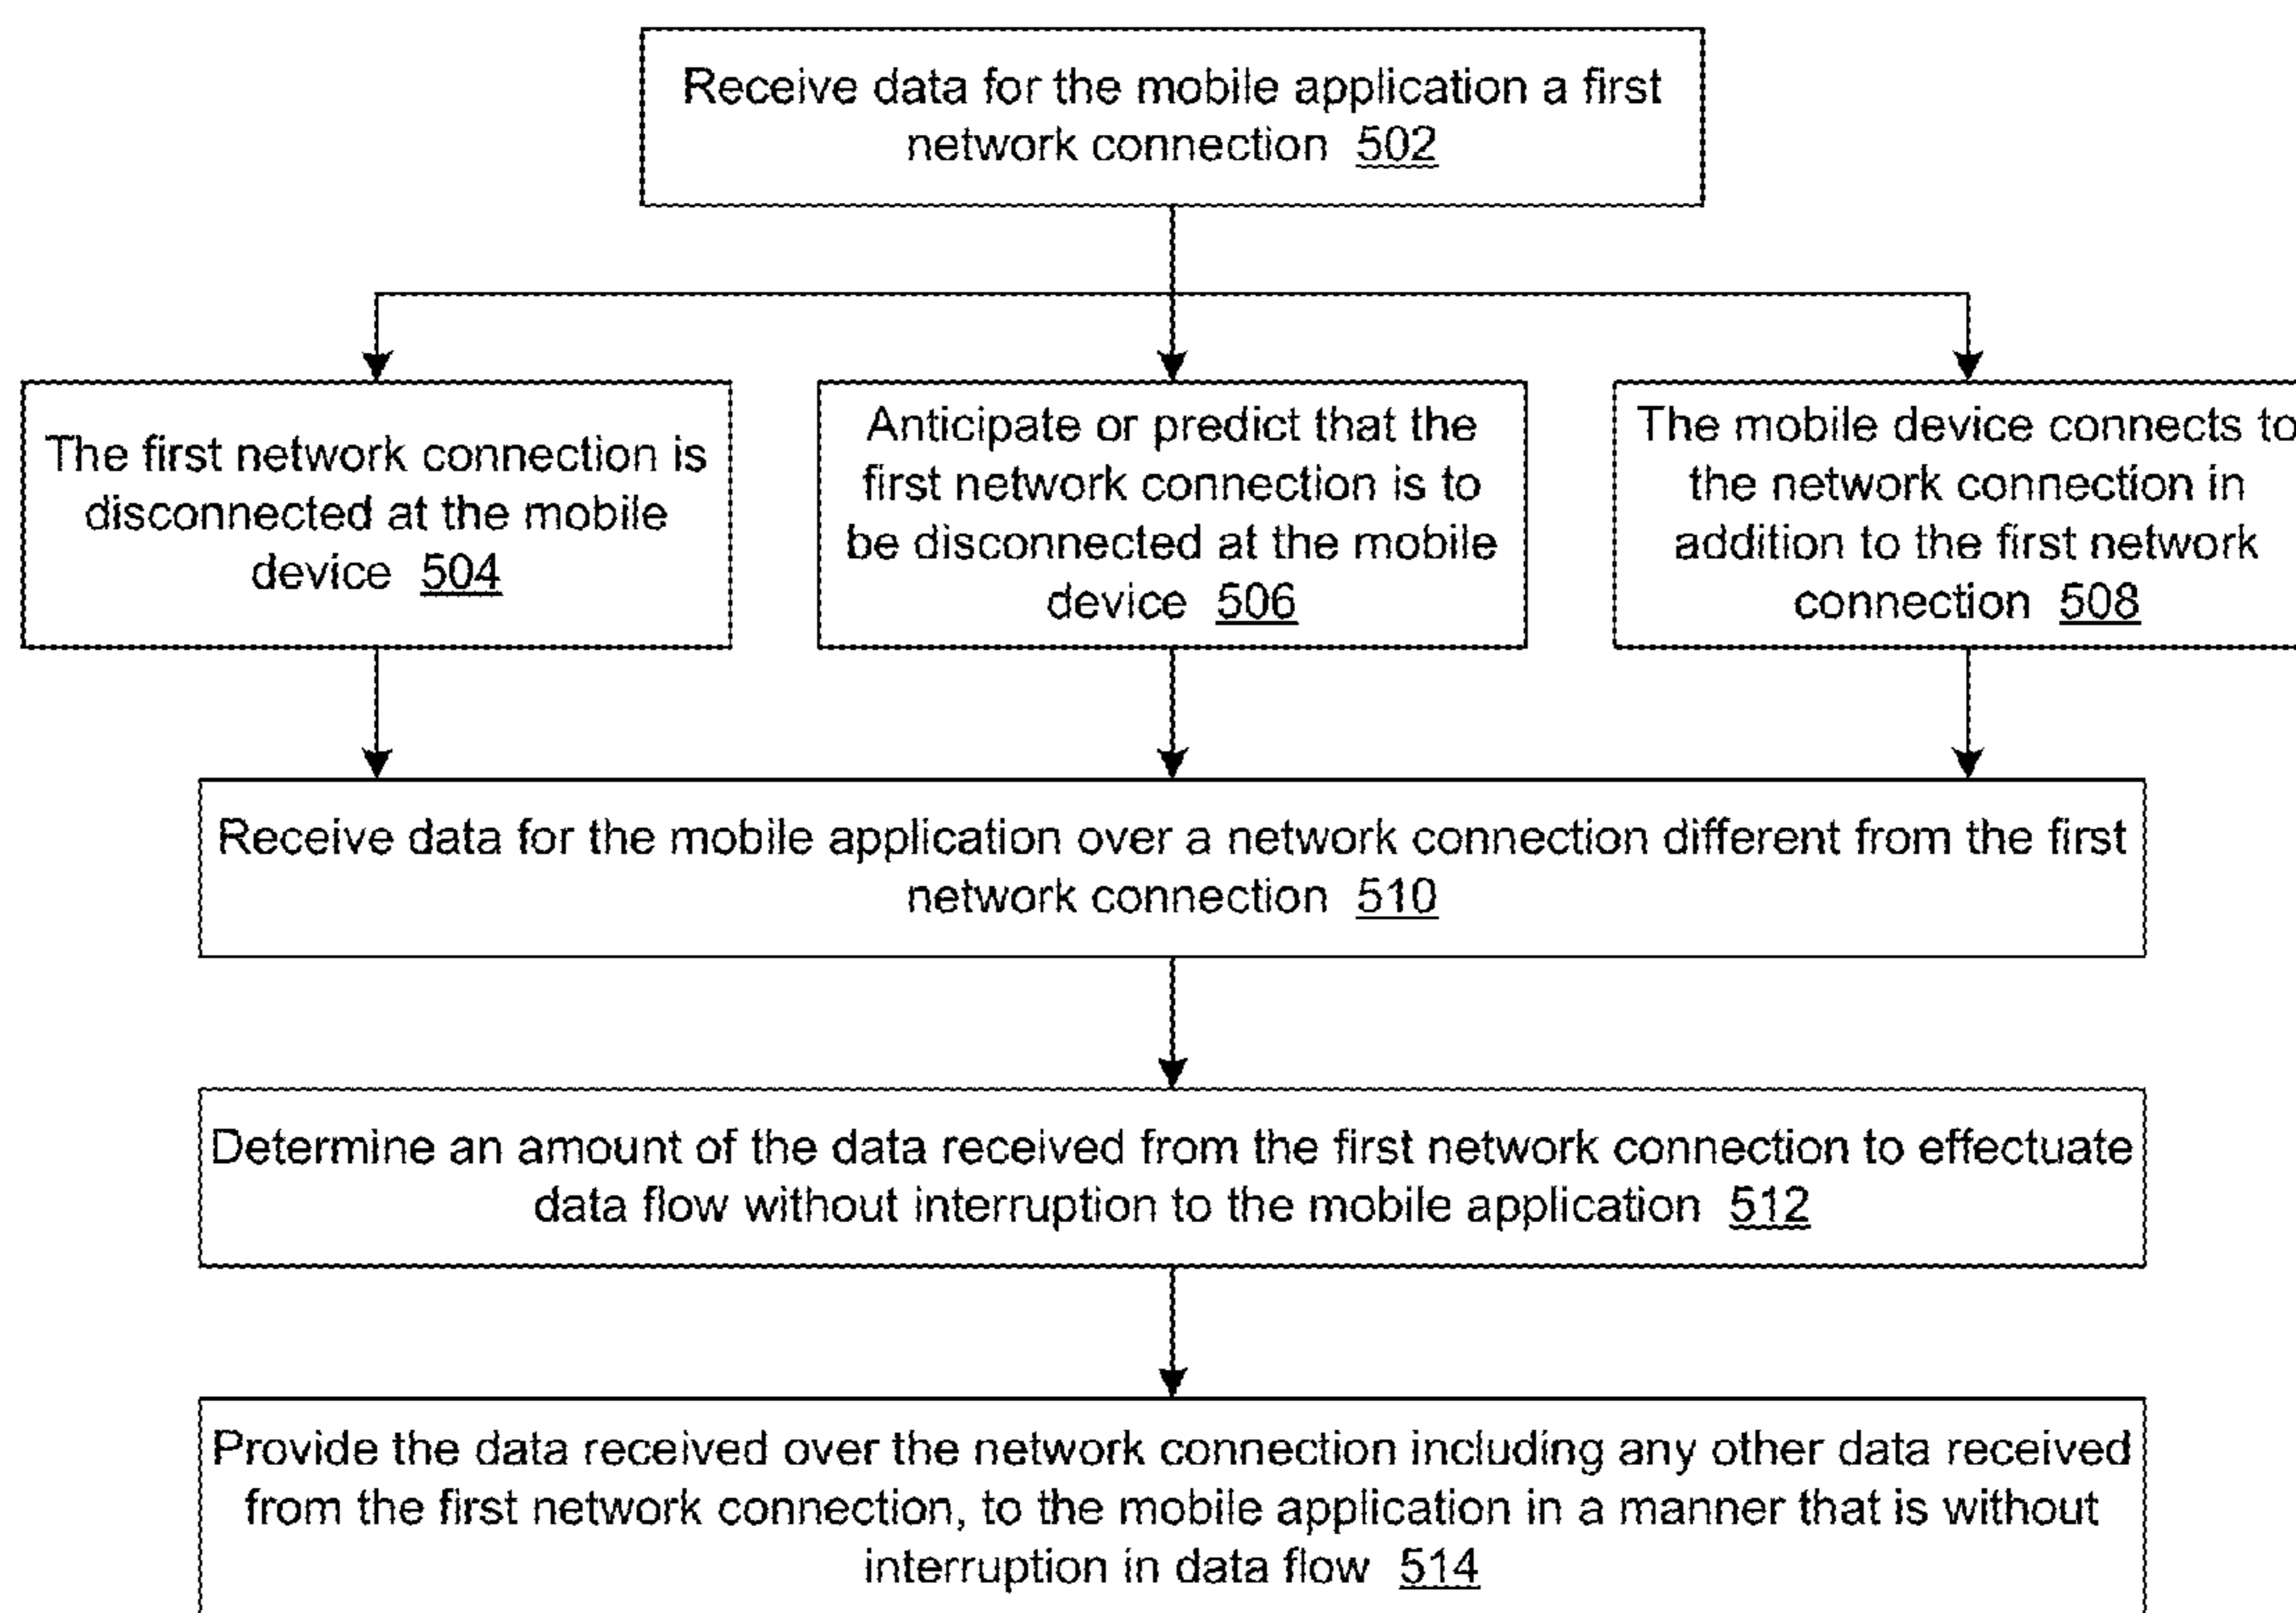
Receive data for the mobile application a first network connection 502

The first network connection is disconnected at the mobile device 504

Anticipate or predict that the first network connection is to be disconnected at the mobile device 506

The mobile device connects to the network connection in addition to the first network connection 508

Receive data for the mobile application over a network connection different from the first network connection 510

Determine an amount of the data received from the first network connection to effectuate data flow without interruption to the mobile application 512

Provide the data received over the network connection including any other data received from the first network connection, to the mobile application in a manner that is without interruption in data flow 514